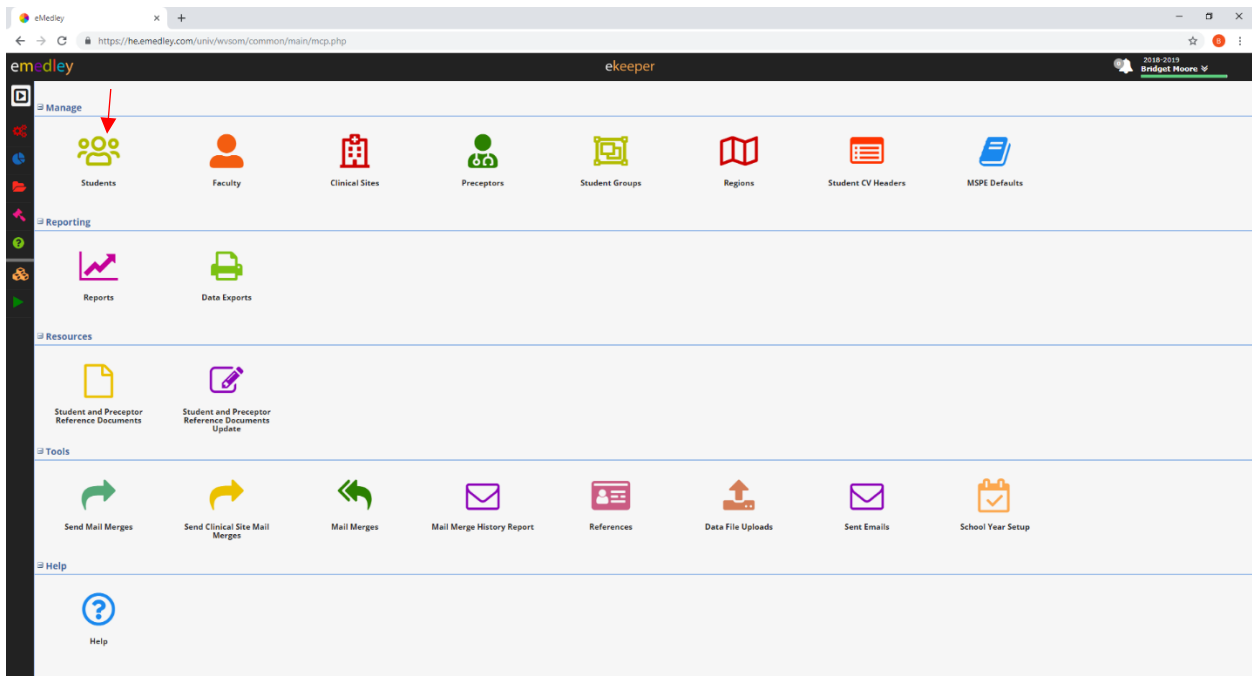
eMedley

https://he.emedley.com/univ/wvsom/common/main/mcp.php

emedley

ekeeper

2018-2019
Bridget Moore

Manage

Students

Faculty

Clinical Sites

Preceptors

Student Groups

Regions

Student CV Headers

MSPE Defaults

Reporting

Reports

Data Exports

Resources

Student and Preceptor Reference Documents

Student and Preceptor Reference Documents Update

Tools

Send Mail Merges

Send Clinical Site Mail Merges

Mail Merges

Mail Merge History Report

References

Data File Uploads

Sent Emails

School Year Setup

Help

Help